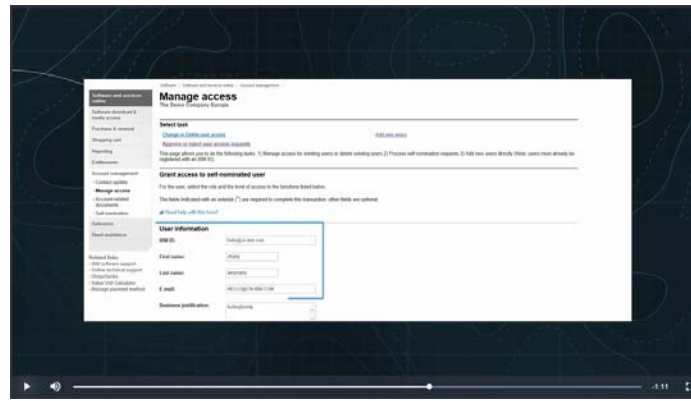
Software > Software and services online > Account management

Manage access
The Demo Company Europe

Software and services online
Software download & media access
Purchase & renewal
Shopping cart
Reporting
Entitlements
Account management
- Contact update
- Manage access
- Account related documents
- Self-nomination
Reference
Need assistance

Related links
- IBM software support
- Online technical support
- Shop/Safety
- Value Unit Calculator
- Manage payment method

Select task
Change or Delete user access
Add new users
Approve or reject user access requests

This page allows you to do the following tasks: 1) Manage access for existing users or delete existing users 2) Process self-nomination requests 3) Add new users directly (Note: users must already be registered with an IBM ID)

Grant access to self-nominated user
For the user, select the role and the level of access to the functions listed below.

The fields indicated with an asterisk (*) are required to complete this transaction; other fields are optional.

Need help with this form?

User information
IBM ID: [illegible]
First name: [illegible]
Last name: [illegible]
E-mail: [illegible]
Business justification: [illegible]

-1:11